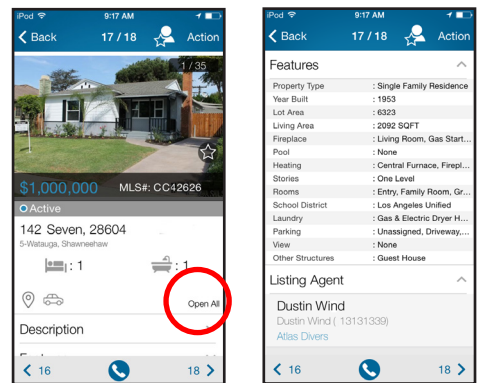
iPod 9:17 AM

Back 17 / 18 Action

1 / 35

$1,000,000 MLS#: CC42626

Active

142 Seven, 28604

5-Watauga, Shawneehaw

: 1 : 1

Open All

Description

16 18

iPod 9:17 AM

Back 17 / 18 Action

Features

| Property Type | : Single Family Residence |
|---|---|
| Year Built | : 1953 |
| Lot Area | : 6323 |
| Living Area | : 2092 SQFT |
| Fireplace | : Living Room, Gas Start... |
| Pool | : None |
| Heating | : Central Furnace, Firepl... |
| Stories | : One Level |
| Rooms | : Entry, Family Room, Gr... |
| School District | : Los Angeles Unified |
| Laundry | : Gas & Electric Dryer H... |
| Parking | : Unassigned, Driveway,... |
| View | : None |
| Other Structures | : Guest House |

Listing Agent

Dustin Wind

Dustin Wind ( 13131339)

Atlas Divers

16 18